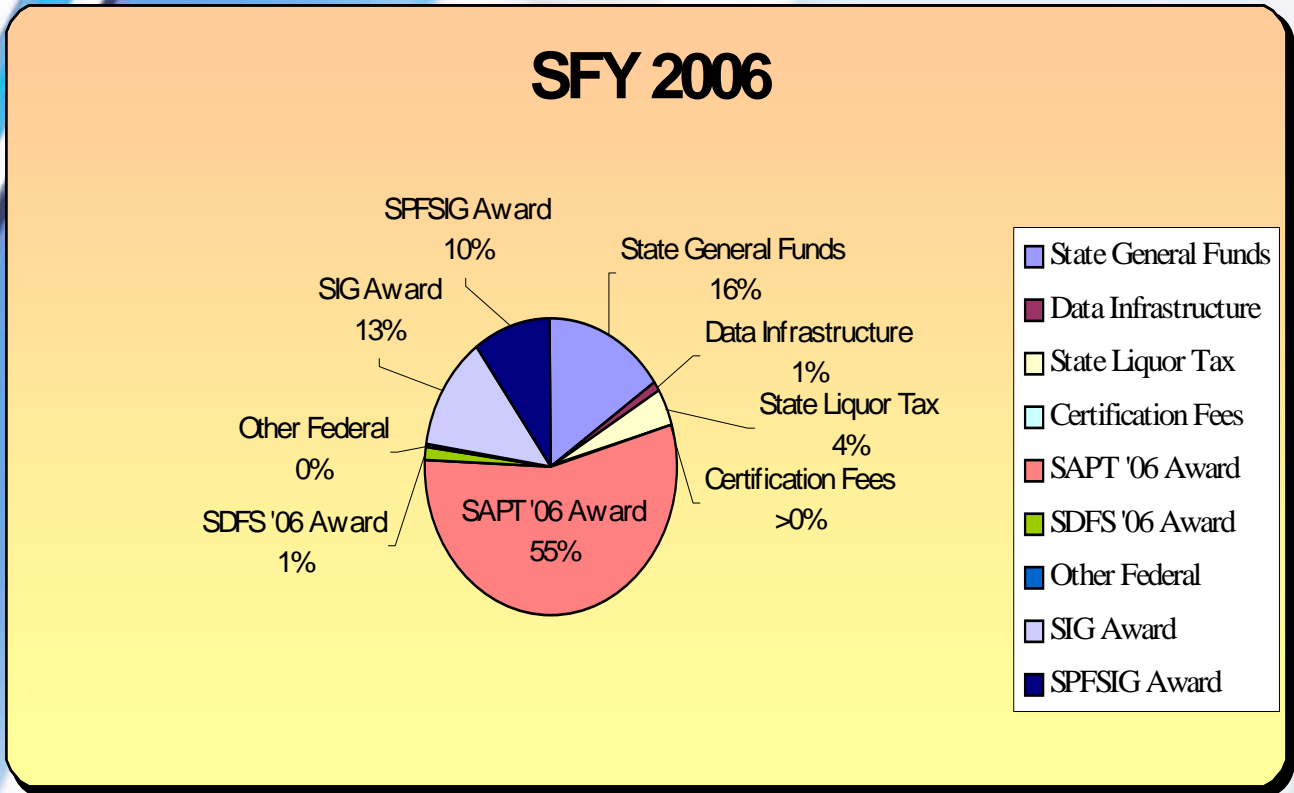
SFY 2006

SPFSIG Award 10%

State General Funds 16%

SIG Award 13%

Data Infrastructure 1%

State Liquor Tax 4%

Other Federal 0%

Certification Fees >0%

SAPT '06 Award 55%

SDFS '06 Award 1%

State General Funds
Data Infrastructure
State Liquor Tax
Certification Fees
SAPT '06 Award
SDFS '06 Award
Other Federal
SIG Award
SPFSIG Award